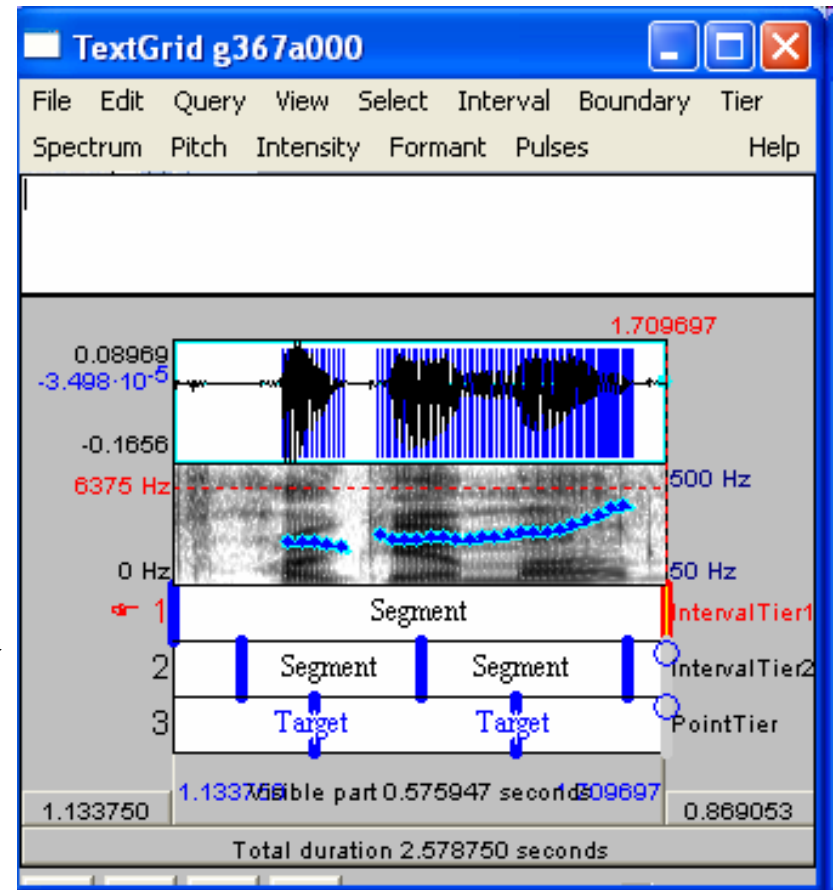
TextGrid g367a000

File Edit Query View Select Interval Boundary Tier
Spectrum Pitch Intensity Formant Pulses Help

1.709697
0.08969
$-3.498 \cdot 10^{-5}$
-0.1656
6375 Hz
500 Hz
0 Hz
50 Hz
1 Segment IntervalTier1
2 Segment Segment IntervalTier2
3 Target Target PointTier
1.133750 Visible part 0.575947 seconds 1.709697
1.133750 0.869053
Total duration 2.578750 seconds